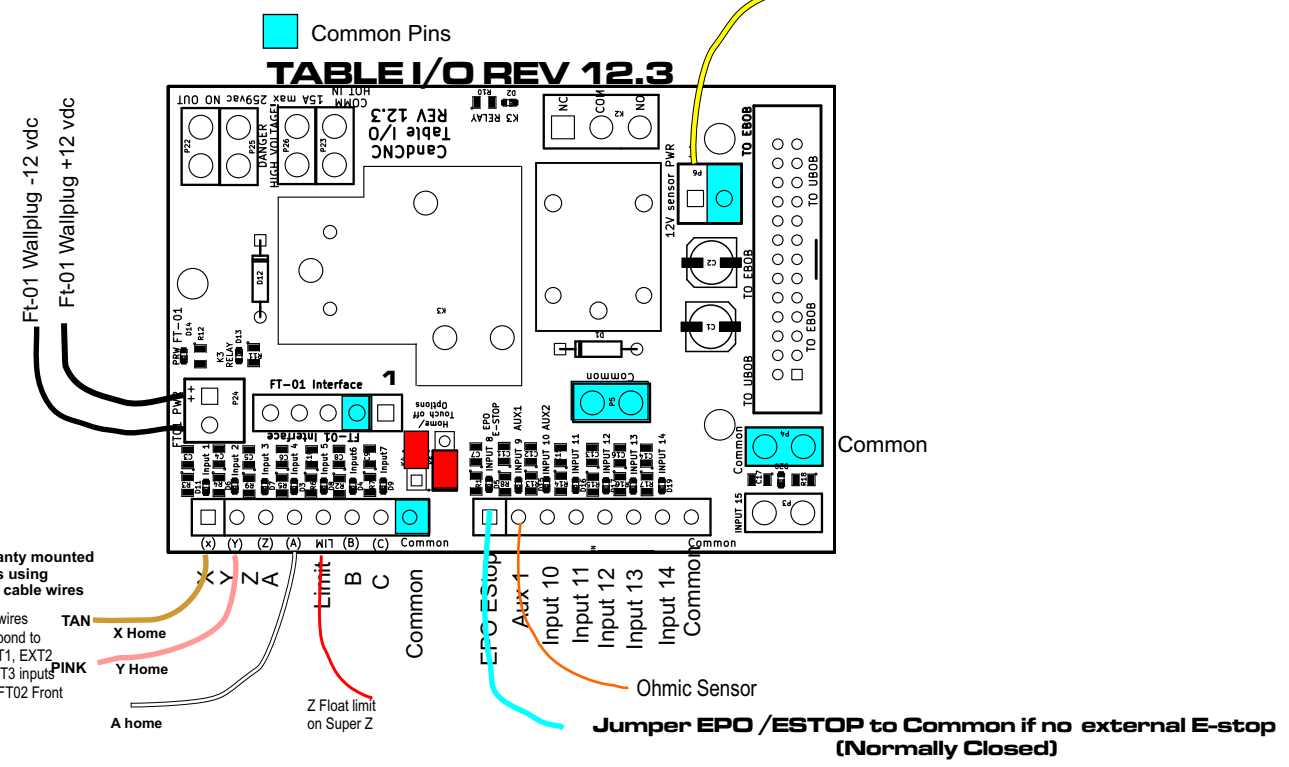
Common Pins

TABLE I/O REV 12.3

Ft-01 Wallplug -12 vdc
Ft-01 Wallplug +12 vdc

15A max 250vac NO OUT
COMM
HOT IN
DANGER
HIGH VOLTAGE
P22 P25 P26 P23

CandCNC
Table I/O
REV 12.3

K3 RELAY
NC COM NO
K2

12V sensor PWR
P6

TO EBOB
TO UBOB
TO EBOB
TO EBOB
TO UBOB

D12
K3
C2
C1
D1

PRW FT-01
D14
R12
K3 RELAY D13

FT-01 Interface 1
FT-01 PWR
P24
FT-01 Interface
Home/ Touch off Options

Common
P5

Input 1 Input 2 Input 3 Input 4 Input 5 Input6 Input7
EPO INPUT 8 E-STOP
AUX1 INPUT 9
AUX2 INPUT 10
INPUT 11 INPUT 12 INPUT 13 INPUT 14

Common
P4
Common

INPUT 15
P3

(X) (Y) (Z) (A) LIM (B) (C) Common
Common

X Y Z A Limit B C Common
EPO EStop Aux 1 Input 10 Input 11 Input 12 Input 13 Input 14 Common

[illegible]anty mounted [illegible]s using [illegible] cable wires

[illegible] wires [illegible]pond to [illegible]T1, EXT2 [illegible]T3 inputs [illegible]FT02 Front

TAN
X Home
PINK
Y Home
A home

Z Float limit on Super Z

Ohmic Sensor

Jumper EPO /ESTOP to Common if no external E-stop
(Normally Closed)